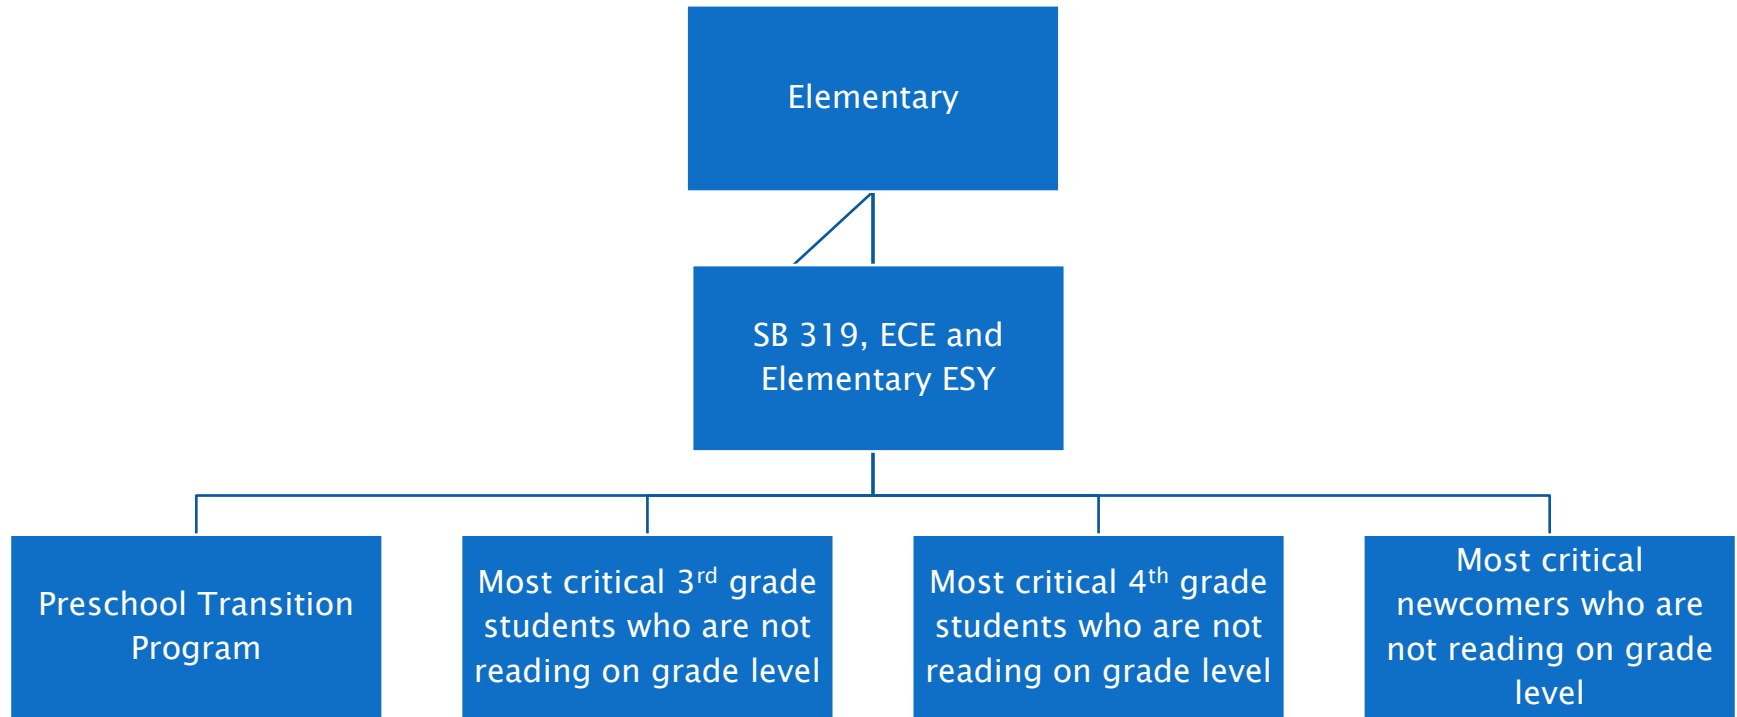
Elementary

SB 319, ECE and Elementary ESY

Preschool Transition Program

Most critical 3$^{rd}$ grade students who are not reading on grade level

Most critical 4$^{th}$ grade students who are not reading on grade level

Most critical newcomers who are not reading on grade level